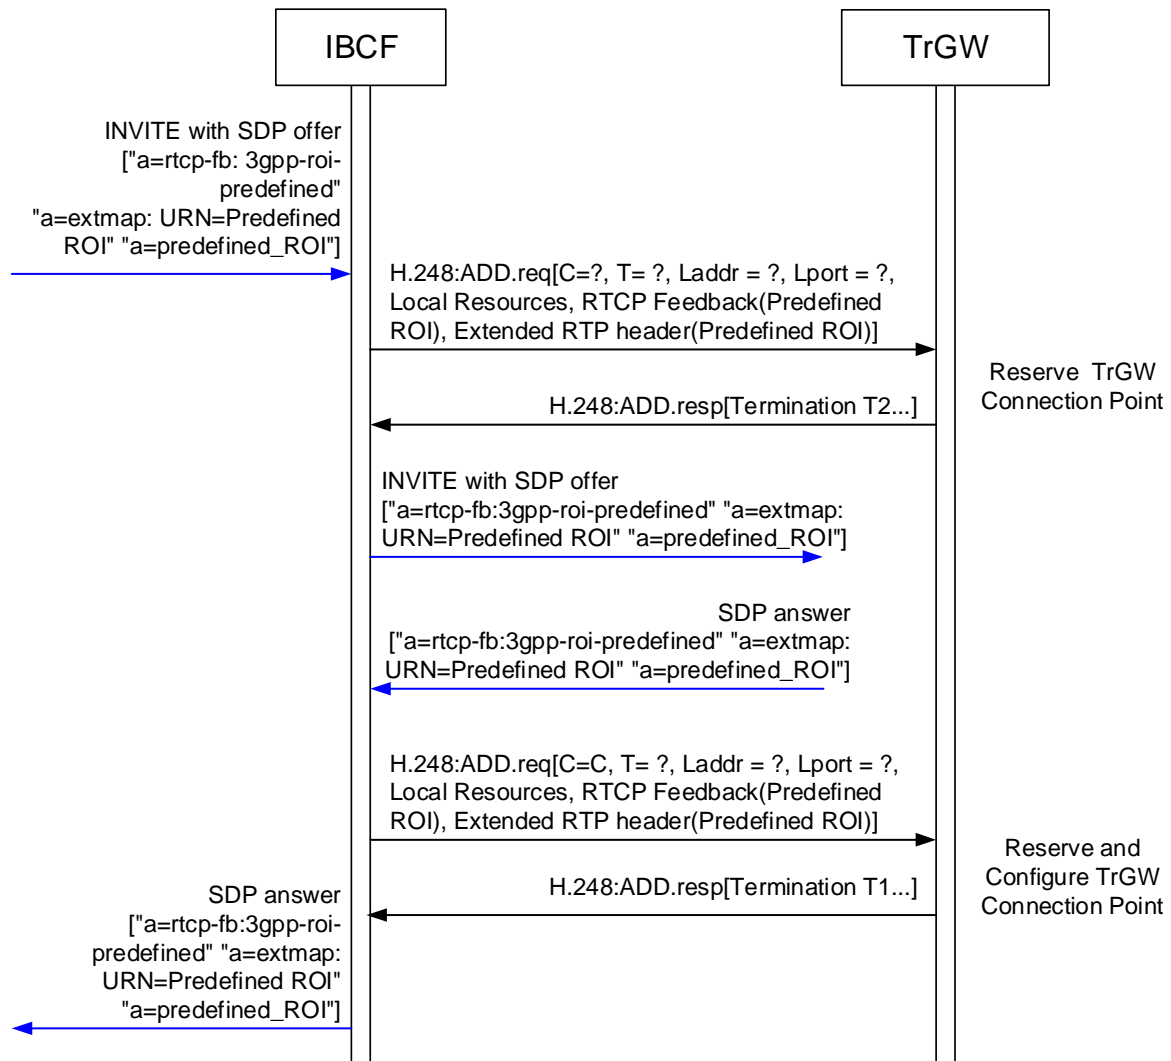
IBCF

TrGW

INVITE with SDP offer ["a=rtcp-fb: 3gpp-roi-predefined" "a=extmap: URN=Predefined ROI" "a=predefined_ROI"]

H.248:ADD.req[C=?, T= ?, Laddr = ?, Lport = ?, Local Resources, RTCP Feedback(Predefined ROI), Extended RTP header(Predefined ROI)]

Reserve TrGW Connection Point

H.248:ADD.resp[Termination T2...]

INVITE with SDP offer ["a=rtcp-fb:3gpp-roi-predefined" "a=extmap: URN=Predefined ROI" "a=predefined_ROI"]

SDP answer ["a=rtcp-fb:3gpp-roi-predefined" "a=extmap: URN=Predefined ROI" "a=predefined_ROI"]

H.248:ADD.req[C=C, T= ?, Laddr = ?, Lport = ?, Local Resources, RTCP Feedback(Predefined ROI), Extended RTP header(Predefined ROI)]

Reserve and Configure TrGW Connection Point

H.248:ADD.resp[Termination T1...]

SDP answer ["a=rtcp-fb:3gpp-roi-predefined" "a=extmap: URN=Predefined ROI" "a=predefined_ROI"]